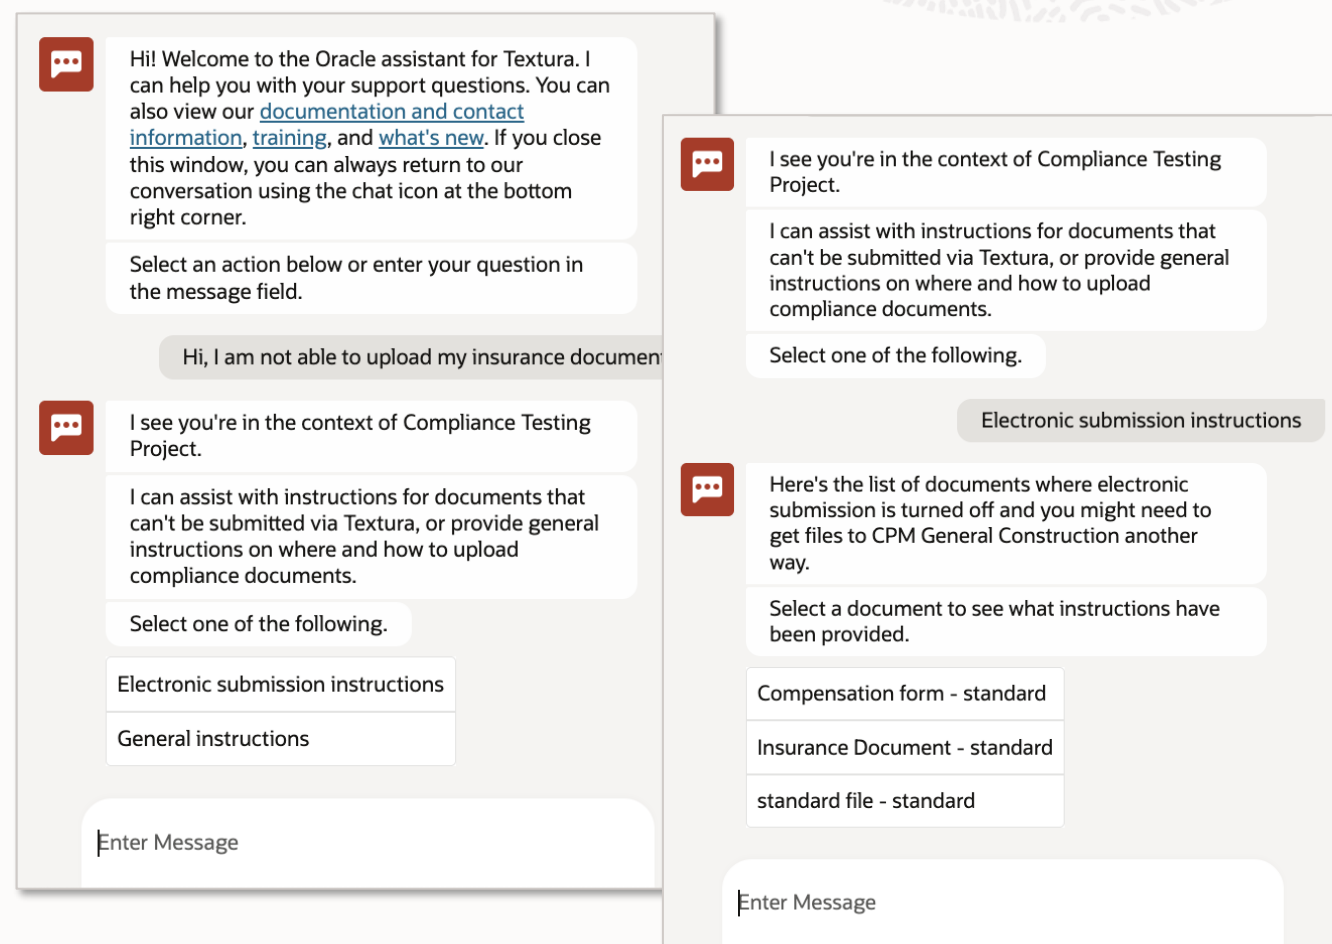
Hi! Welcome to the Oracle assistant for Textura. I can help you with your support questions. You can also view our documentation and contact information, training, and what's new. If you close this window, you can always return to our conversation using the chat icon at the bottom right corner.

Select an action below or enter your question in the message field.

Hi, I am not able to upload my insurance documen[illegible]

I see you're in the context of Compliance Testing Project.

I can assist with instructions for documents that can't be submitted via Textura, or provide general instructions on where and how to upload compliance documents.

Select one of the following.

Electronic submission instructions

General instructions

Enter Message

I see you're in the context of Compliance Testing Project.

I can assist with instructions for documents that can't be submitted via Textura, or provide general instructions on where and how to upload compliance documents.

Select one of the following.

Electronic submission instructions

Here's the list of documents where electronic submission is turned off and you might need to get files to CPM General Construction another way.

Select a document to see what instructions have been provided.

Compensation form - standard

Insurance Document - standard

standard file - standard

Enter Message